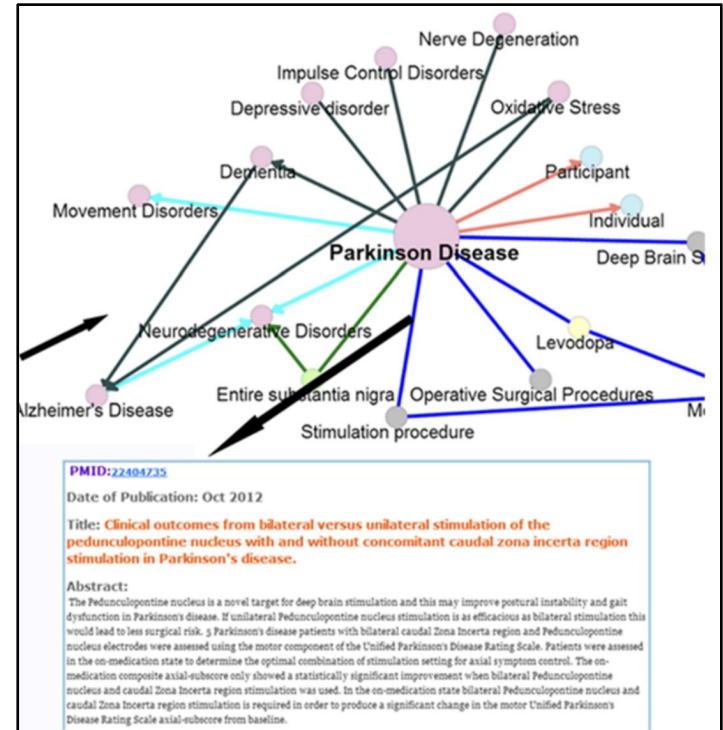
Nerve Degeneration
Impulse Control Disorders
Depressive disorder
Oxidative Stress
Dementia
Participant
Movement Disorders
Individual
Parkinson Disease
Deep Brain S
Neurodegenerative Disorders
Levodopa
Alzheimer's Disease
Entire substantia nigra
Operative Surgical Procedures
Stimulation procedure
M

PMID:22404735

Date of Publication: Oct 2012

Title: Clinical outcomes from bilateral versus unilateral stimulation of the pedunculopontine nucleus with and without concomitant caudal zona incerta region stimulation in Parkinson's disease.

Abstract:
The Pedunculopontine nucleus is a novel target for deep brain stimulation and this may improve postural instability and gait dysfunction in Parkinson's disease. If unilateral Pedunculopontine nucleus stimulation is as efficacious as bilateral stimulation this would lead to less surgical risk. 5 Parkinson's disease patients with bilateral caudal Zona Incerta region and Pedunculopontine nucleus electrodes were assessed using the motor component of the Unified Parkinson's Disease Rating Scale. Patients were assessed in the on-medication state to determine the optimal combination of stimulation setting for axial symptom control. The on-medication composite axial-subscore only showed a statistically significant improvement when bilateral Pedunculopontine nucleus and caudal Zona Incerta region stimulation was used. In the on-medication state bilateral Pedunculopontine nucleus and caudal Zona Incerta region stimulation is required in order to produce a significant change in the motor Unified Parkinson's Disease Rating Scale axial-subscore from baseline.